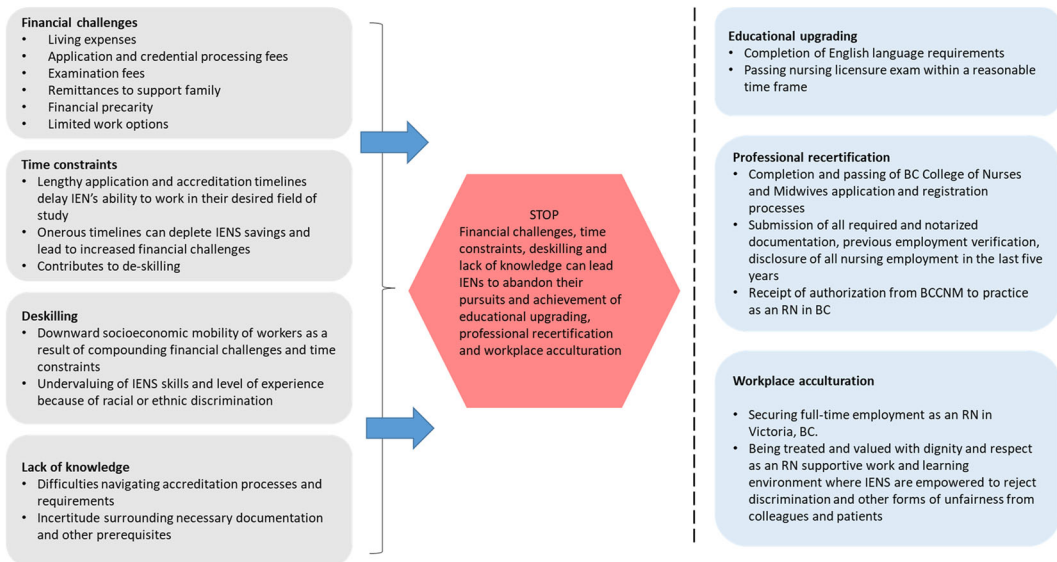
**Financial challenges**
- Living expenses
- Application and credential processing fees
- Examination fees
- Remittances to support family
- Financial precarity
- Limited work options

**Time constraints**
- Lengthy application and accreditation timelines delay IEN's ability to work in their desired field of study
- Onerous timelines can deplete IENS savings and lead to increased financial challenges
- Contributes to de-skilling

**Deskilling**
- Downward socioeconomic mobility of workers as a result of compounding financial challenges and time constraints
- Undervaluing of IENS skills and level of experience because of racial or ethnic discrimination

**Lack of knowledge**
- Difficulties navigating accreditation processes and requirements
- Incertitude surrounding necessary documentation and other prerequisites

STOP
Financial challenges, time constraints, deskilling and lack of knowledge can lead IENs to abandon their pursuits and achievement of educational upgrading, professional recertification and workplace acculturation

**Educational upgrading**
- Completion of English language requirements
- Passing nursing licensure exam within a reasonable time frame

**Professional recertification**
- Completion and passing of BC College of Nurses and Midwives application and registration processes
- Submission of all required and notarized documentation, previous employment verification, disclosure of all nursing employment in the last five years
- Receipt of authorization from BCCNM to practice as an RN in BC

**Workplace acculturation**
- Securing full-time employment as an RN in Victoria, BC.
- Being treated and valued with dignity and respect as an RN supportive work and learning environment where IENS are empowered to reject discrimination and other forms of unfairness from colleagues and patients